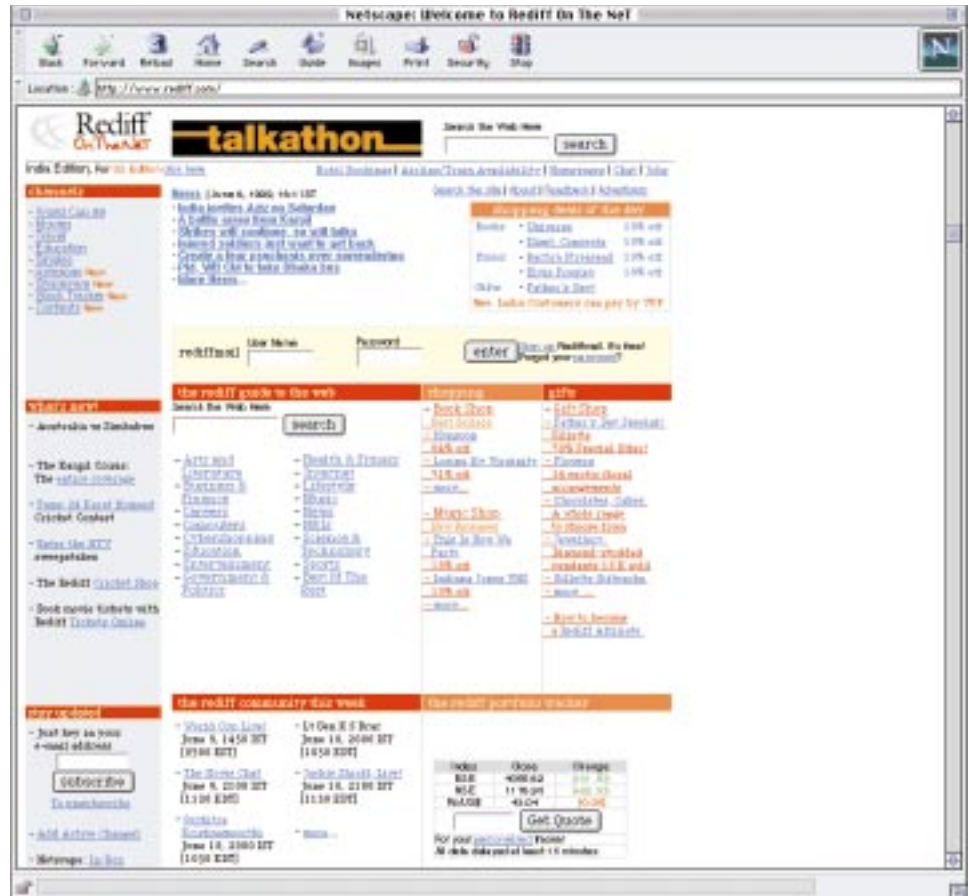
Netscape: Welcome to Rediff On The Net

Back Forward Reload Home Search Guide Images Print Security Shop

Location: http://www.rediff.com/

Rediff On The NeT

talkathon

Search the Web Here

search

India Edition. For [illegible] click here

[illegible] | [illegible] | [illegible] | Chat | Jobs

Search the site | About | Feedback | Advertise

channels

News (June 6, 1999, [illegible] IST)

- India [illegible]
- A battle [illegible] Kargil
- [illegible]
- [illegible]
- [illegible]
- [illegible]
- More News...

shopping deals of the day

rediffmail User Name Password enter

the rediff guide to the web

Search the Web Here

search

- Arts and Literature
- Business & Finance
- Careers
- Computers
- Cyberinformation
- Education
- Entertainment
- Government & Politics
- Health & Fitness
- Internet
- Lifestyle
- Music
- News
- NRIs
- Science & Technology
- Sports
- Best Of The Rest

shopping

- Book Shop
- Music Shop
- more...

gifts

- Gift Shop
- more...

what's new?

- Australia vs Zimbabwe
- The Kargil Crisis: The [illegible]
- The Rediff Cricket Shop
- Book movie tickets with Rediff Tickets Online

the rediff community this week

the rediff portfolio tracker

| Index | Close | Change |
|---|---|---|
| BSE | 4088.62 | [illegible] |
| NSE | 1176.05 | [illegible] |
| NASDAQ | 49.04 | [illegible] |

Get Quote

stay updated

- Just key in your e-mail address

subscribe

To unsubscribe

- Add Active Channel
- Netscape: In-Box